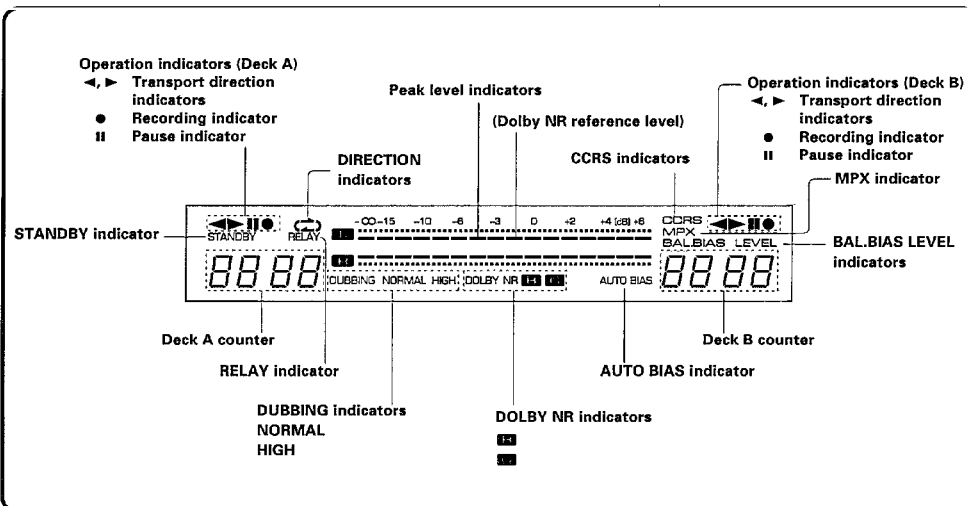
Operation indicators (Deck A)
◄, ► Transport direction indicators
● Recording indicator
II Pause indicator

Peak level indicators

(Dolby NR reference level)

Operation indicators (Deck B)
◄, ► Transport direction indicators
● Recording indicator
II Pause indicator

DIRECTION indicators

CCRS indicators

MPX indicator

STANDBY indicator

-∞-15 -10 -6 -3 0 +2 +4 (dB) +6

CCRS
MPX

STANDBY RELAY

BAL.BIAS LEVEL

BAL.BIAS LEVEL indicators

8888

DUBBING NORMAL HIGH DOLBY NR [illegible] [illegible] AUTO BIAS

8888

Deck A counter

Deck B counter

RELAY indicator

AUTO BIAS indicator

DUBBING indicators
NORMAL
HIGH

DOLBY NR indicators
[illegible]
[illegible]